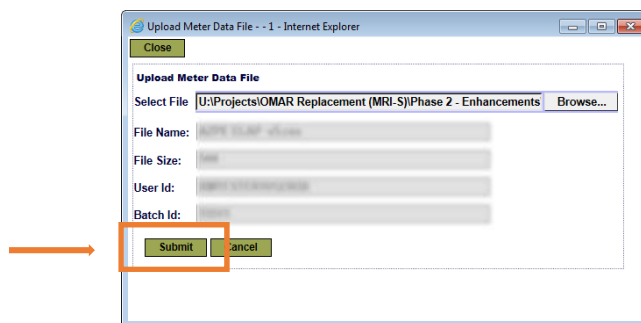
Upload Meter Data File - - 1 - Internet Explorer

Close

Upload Meter Data File

Select File U:\Projects\OMAR Replacement (MRI-S)\Phase 2 - Enhancements Browse...

File Name: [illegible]

File Size: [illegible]

User Id: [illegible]

Batch Id: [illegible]

Submit Cancel